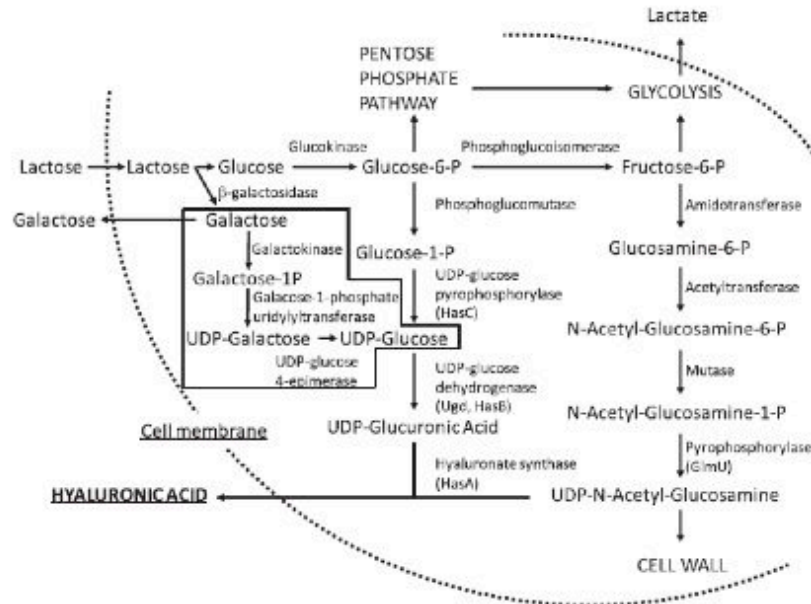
Lactate

PENTOSE PHOSPHATE PATHWAY

GLYCOLYSIS

Lactose

Lactose

Glucose

Glucokinase

Glucose-6-P

Phosphoglucoisomerase

Fructose-6-P

β-galactosidase

Galactose

Galactose

Phosphoglucomutase

Amidotransferase

Galactokinase

Glucose-1-P

Glucosamine-6-P

Galactose-1P

UDP-glucose pyrophosphorylase (HasC)

Galacose-1-phosphate uridylyltransferase

Acetyltransferase

UDP-Galactose

UDP-Glucose

N-Acetyl-Glucosamine-6-P

UDP-glucose 4-epimerase

UDP-glucose dehydrogenase (Ugd, HasB)

Mutase

N-Acetyl-Glucosamine-1-P

Cell membrane

UDP-Glucuronic Acid

Pyrophosphorylase (GlmU)

Hyaluronate synthase (HasA)

HYALURONIC ACID

UDP-N-Acetyl-Glucosamine

CELL WALL